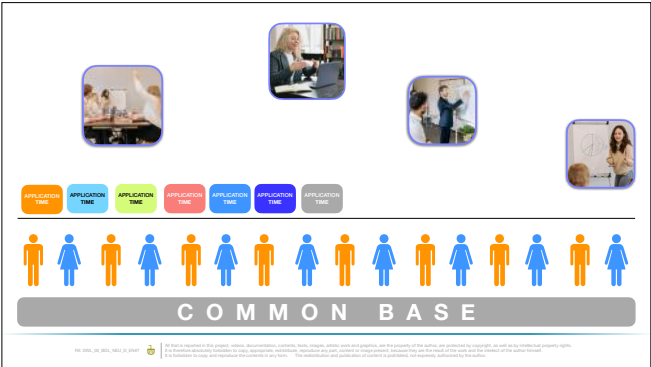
APPLICATION TIME

APPLICATION TIME

APPLICATION TIME

APPLICATION TIME

APPLICATION TIME

APPLICATION TIME

APPLICATION TIME

COMMON BASE

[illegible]

All that is reported in this project, videos, documentation, contents, texts, images, artistic work and graphics, are the property of the author and protected by copyright, as well as by intellectual property rights. It is therefore absolutely forbidden to copy, appropriate, redistribute, reproduce any part, content or image present, because they are the result of the work and the intellect of the author himself. It is forbidden to copy and reproduce the contents in any form. The redistribution and publication of content is prohibited, not expressly authorized by the author.